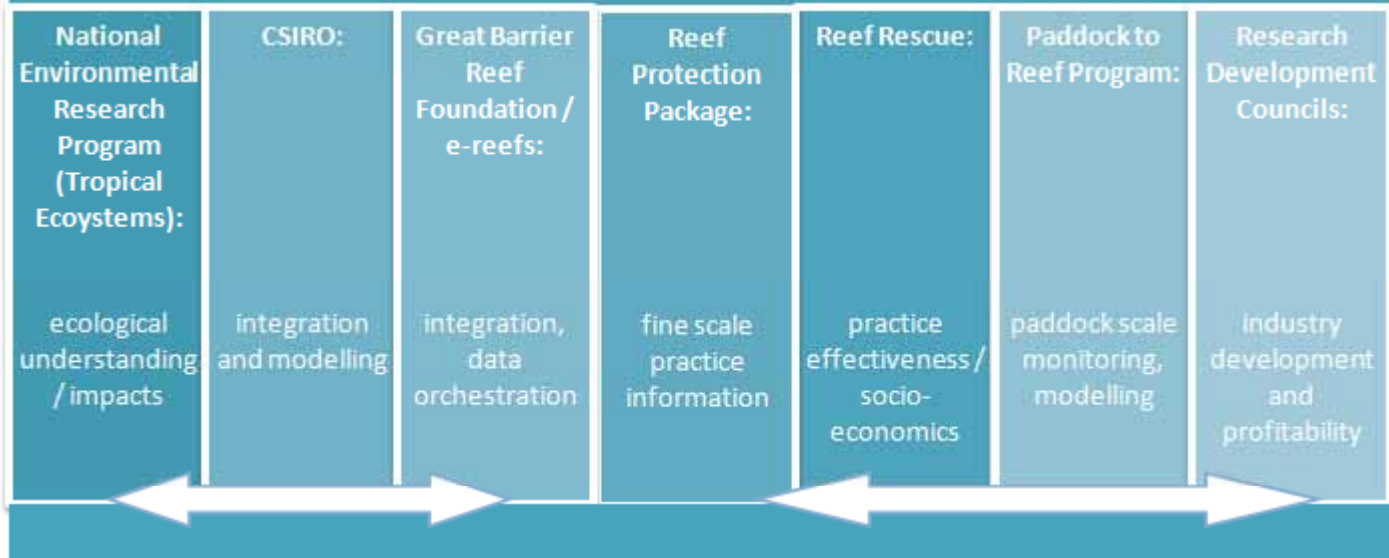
National Environmental Research Program (Tropical Ecoystems):

ecological understanding / impacts

CSIRO:

integration and modelling

Great Barrier Reef Foundation / e-reefs:

integration, data orchestration

Reef Protection Package:

fine scale practice information

Reef Rescue:

practice effectiveness / socio-economics

Paddock to Reef Program:

paddock scale monitoring, modelling

Research Development Councils:

industry development and profitability